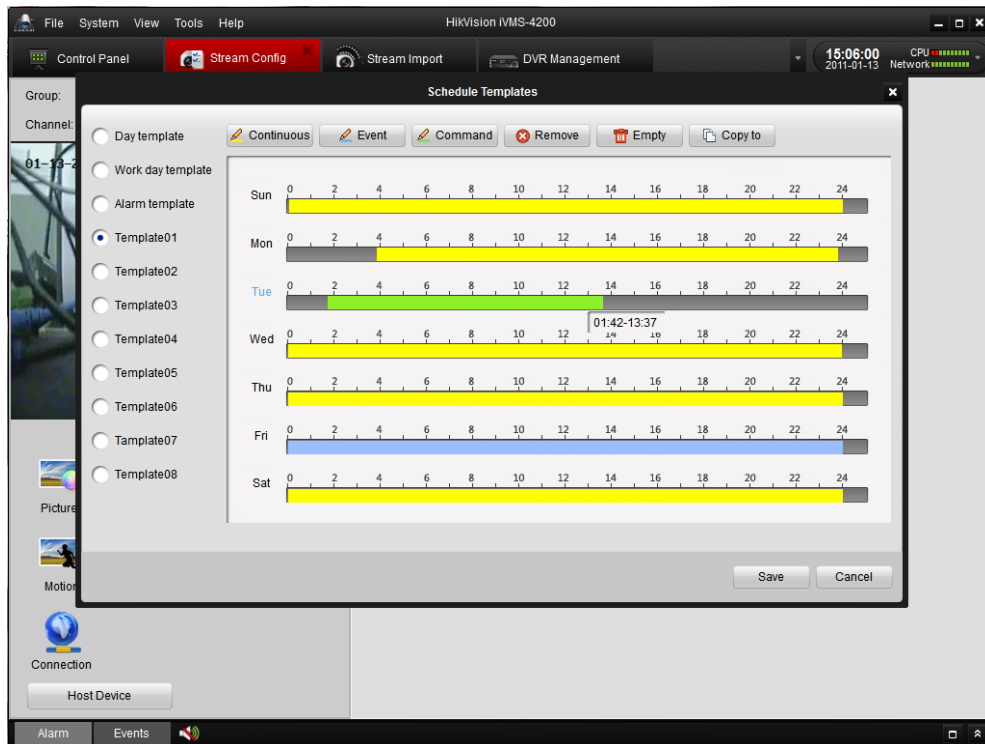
File System View Tools Help

HikVision iVMS-4200

Control Panel

Stream Config

Stream Import

DVR Management

15:06:00
2011-01-13

CPU
Network

Group:

Channel:

01-13-2

Schedule Templates

Day template

Work day template

Alarm template

Template01

Template02

Template03

Template04

Template05

Template06

Tamplate07

Template08

Continuous

Event

Command

Remove

Empty

Copy to

Sun 0 2 4 6 8 10 12 14 16 18 20 22 24

Mon 0 2 4 6 8 10 12 14 16 18 20 22 24

Tue 0 2 4 6 8 10 12 14 16 18 20 22 24

01:42-13:37

Wed 0 2 4 6 8 10 12 14 16 18 20 22 24

Thu 0 2 4 6 8 10 12 14 16 18 20 22 24

Fri 0 2 4 6 8 10 12 14 16 18 20 22 24

Sat 0 2 4 6 8 10 12 14 16 18 20 22 24

Save

Cancel

Picture

Motion

Connection

Host Device

Alarm

Events